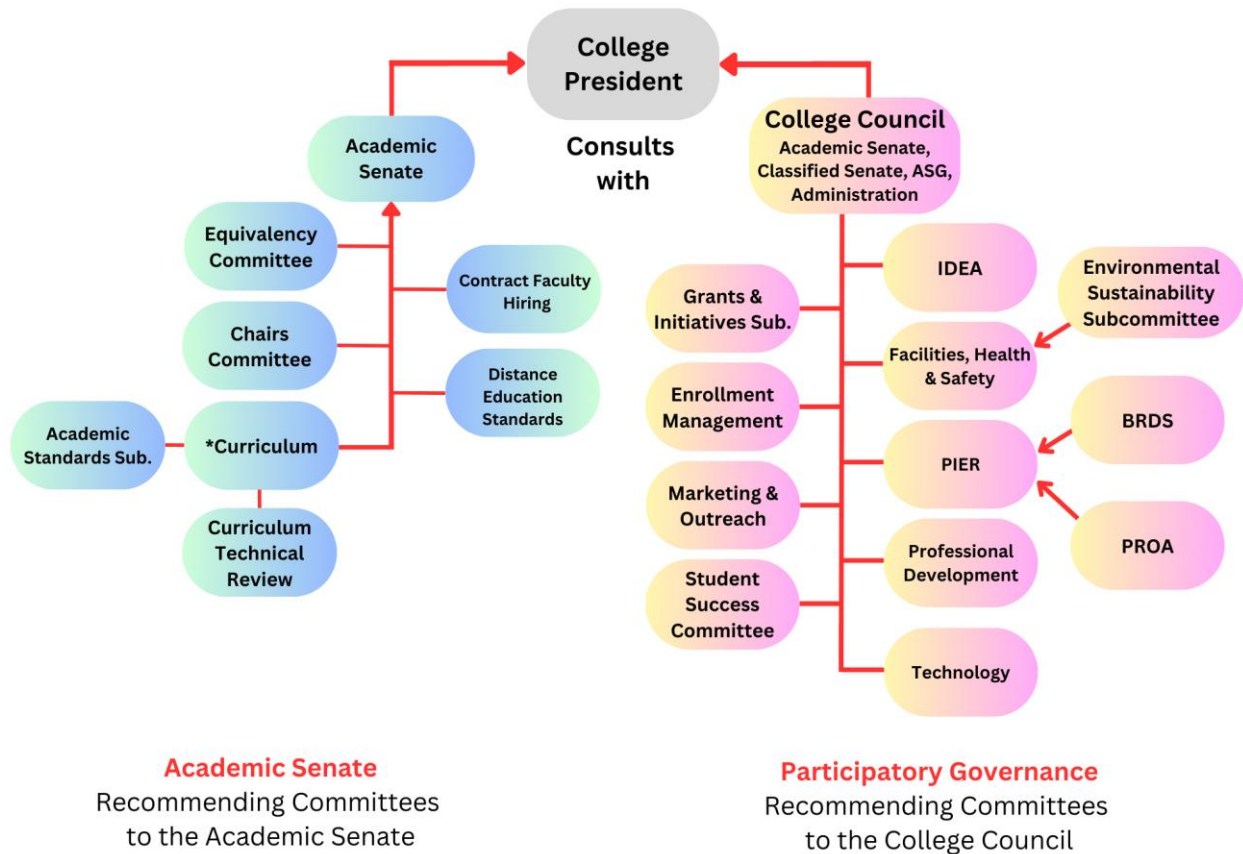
College President

Consults with

Academic Senate

College Council
Academic Senate, Classified Senate, ASG, Administration

Equivalency Committee

Contract Faculty Hiring

Chairs Committee

Distance Education Standards

Academic Standards Sub.

*Curriculum

Curriculum Technical Review

IDEA

Environmental Sustainability Subcommittee

Grants & Initiatives Sub.

Facilities, Health & Safety

Enrollment Management

BRDS

PIER

Marketing & Outreach

PROA

Professional Development

Student Success Committee

Technology

Academic Senate
Recommending Committees to the Academic Senate

Participatory Governance
Recommending Committees to the College Council